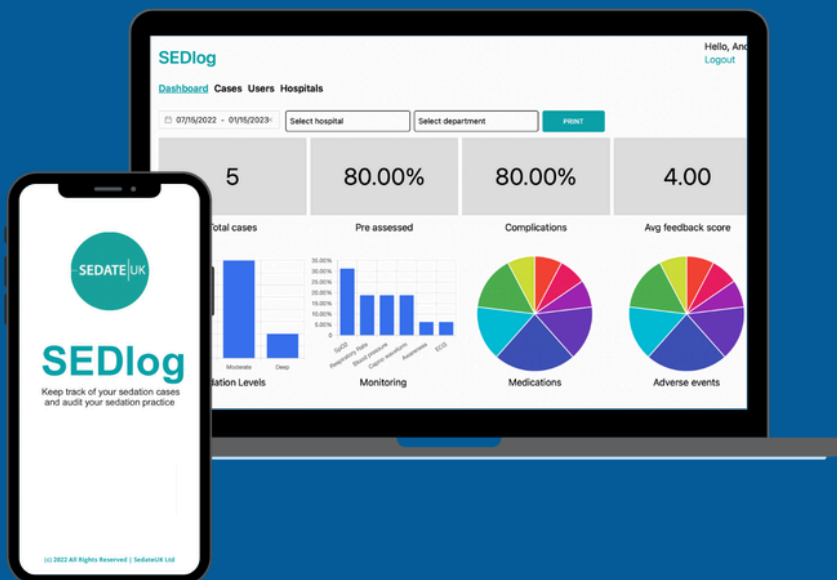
SEDlog

Hello, And
Logout

Dashboard Cases Users Hospitals

07/15/2022 - 01/15/2023 Select hospital Select department PRINT

5
Total cases

80.00%
Pre assessed

80.00%
Complications

4.00
Avg feedback score

Moderate Deep
lation Levels

35.00% 30.00% 25.00% 20.00% 15.00% 10.00% 5.00% 0.00%
SpO2 Respiratory Rate Blood pressure Capno waveform Awareness ECG
Monitoring

Medications

Adverse events

SEDATE UK

SEDlog

Keep track of your sedation cases and audit your sedation practice

(c) 2022 All Rights Reserved | SedateUK Ltd